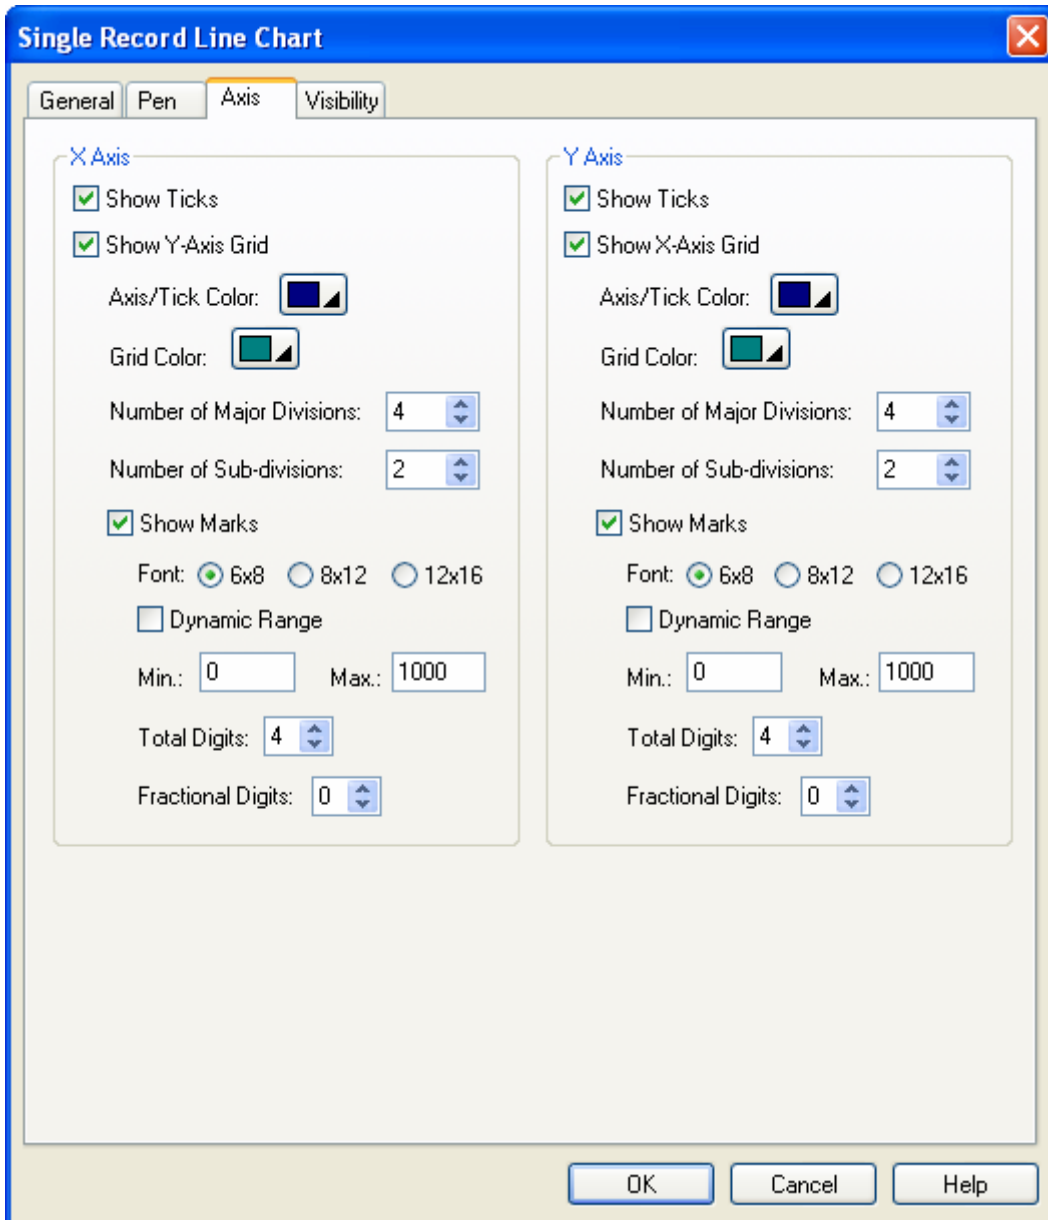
Single Record Line Chart

General Pen Axis Visibility

X Axis

Show Ticks

Show Y-Axis Grid

Axis/Tick Color:

Grid Color:

Number of Major Divisions: 4

Number of Sub-divisions: 2

Show Marks

Font: 6x8 8x12 12x16

Dynamic Range

Min.: 0 Max.: 1000

Total Digits: 4

Fractional Digits: 0

Y Axis

Show Ticks

Show X-Axis Grid

Axis/Tick Color:

Grid Color:

Number of Major Divisions: 4

Number of Sub-divisions: 2

Show Marks

Font: 6x8 8x12 12x16

Dynamic Range

Min.: 0 Max.: 1000

Total Digits: 4

Fractional Digits: 0

OK Cancel Help